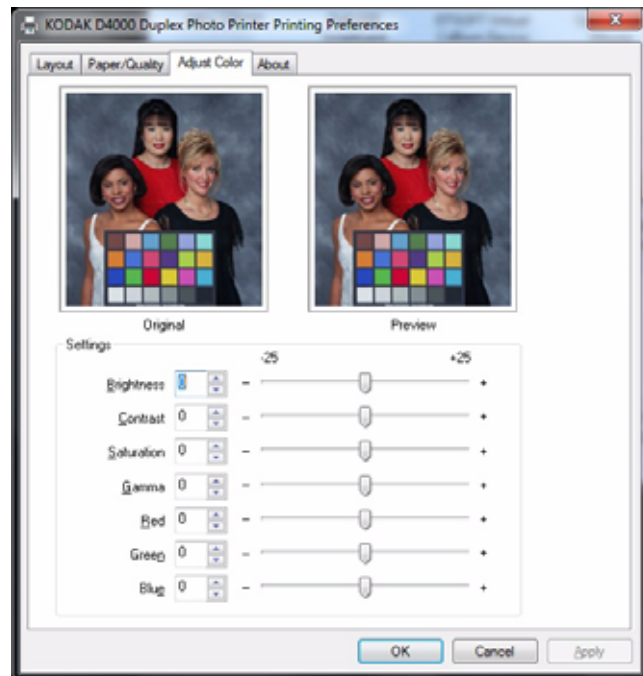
KODAK D4000 Duplex Photo Printer Printing Preferences

Layout | Paper/Quality | Adjust Color | About

Original

Preview

Settings

-25

+25

Brightness 0 – +

Contrast 0 – +

Saturation 0 – +

Gamma 0 – +

Red 0 – +

Green 0 – +

Blue 0 – +

OK

Cancel

Apply